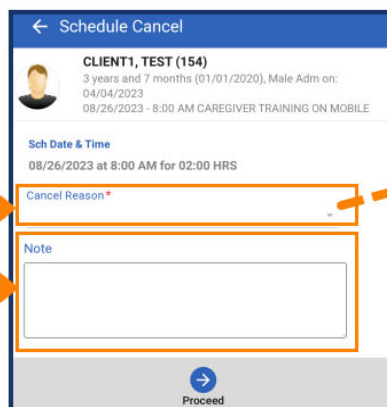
← Schedule Cancel

CLIENT1, TEST (154)
3 years and 7 months (01/01/2020), Male Adm on: 04/04/2023
08/26/2023 - 8:00 AM CAREGIVER TRAINING ON MOBILE

Sch Date & Time
08/26/2023 at 8:00 AM for 02:00 HRS

Cancel Reason*

Note

Proceed